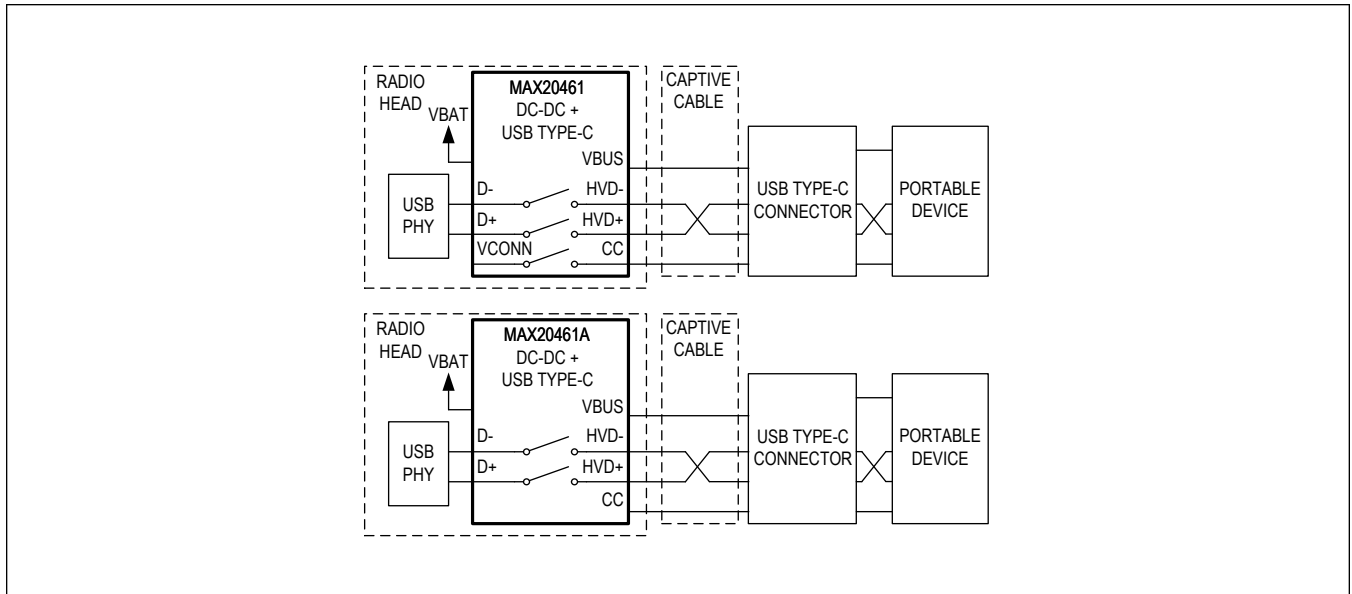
RADIO HEAD
VBAT
MAX20461
DC-DC +
USB TYPE-C
VBUS
USB PHY
D-
D+
VCONN
HVD-
HVD+
CC
CAPTIVE CABLE
USB TYPE-C CONNECTOR
PORTABLE DEVICE

RADIO HEAD
VBAT
MAX20461A
DC-DC +
USB TYPE-C
VBUS
USB PHY
D-
D+
HVD-
HVD+
CC
CAPTIVE CABLE
USB TYPE-C CONNECTOR
PORTABLE DEVICE